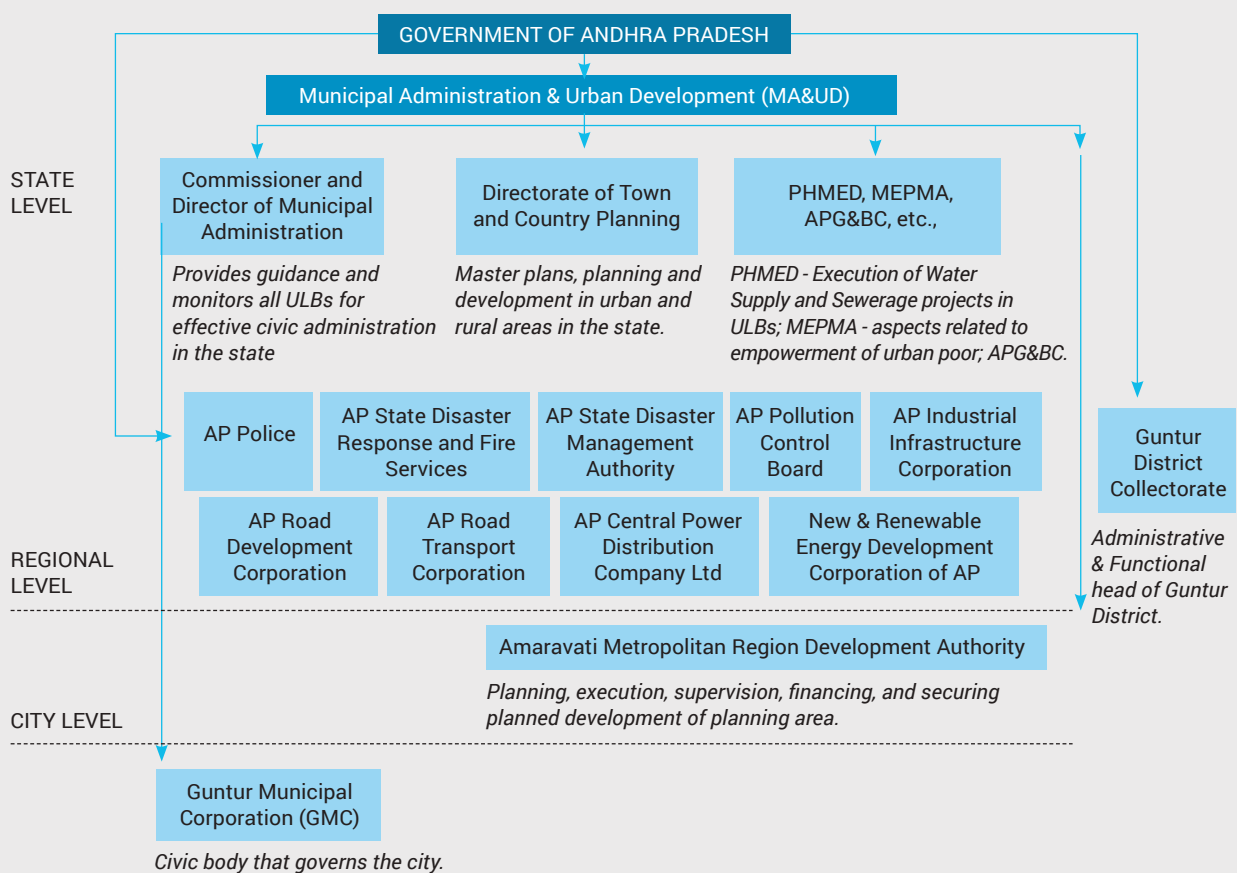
GOVERNMENT OF ANDHRA PRADESH

Municipal Administration & Urban Development (MA&UD)

STATE LEVEL

Commissioner and Director of Municipal Administration

*Provides guidance and monitors all ULBs for effective civic administration in the state*

Directorate of Town and Country Planning

*Master plans, planning and development in urban and rural areas in the state.*

PHMED, MEPMA, APG&BC, etc.,

*PHMED - Execution of Water Supply and Sewerage projects in ULBs; MEPMA - aspects related to empowerment of urban poor; APG&BC.*

AP Police

AP State Disaster Response and Fire Services

AP State Disaster Management Authority

AP Pollution Control Board

AP Industrial Infrastructure Corporation

Guntur District Collectorate

*Administrative & Functional head of Guntur District.*

AP Road Development Corporation

AP Road Transport Corporation

AP Central Power Distribution Company Ltd

New & Renewable Energy Development Corporation of AP

REGIONAL LEVEL

Amaravati Metropolitan Region Development Authority

*Planning, execution, supervision, financing, and securing planned development of planning area.*

CITY LEVEL

Guntur Municipal Corporation (GMC)

*Civic body that governs the city.*